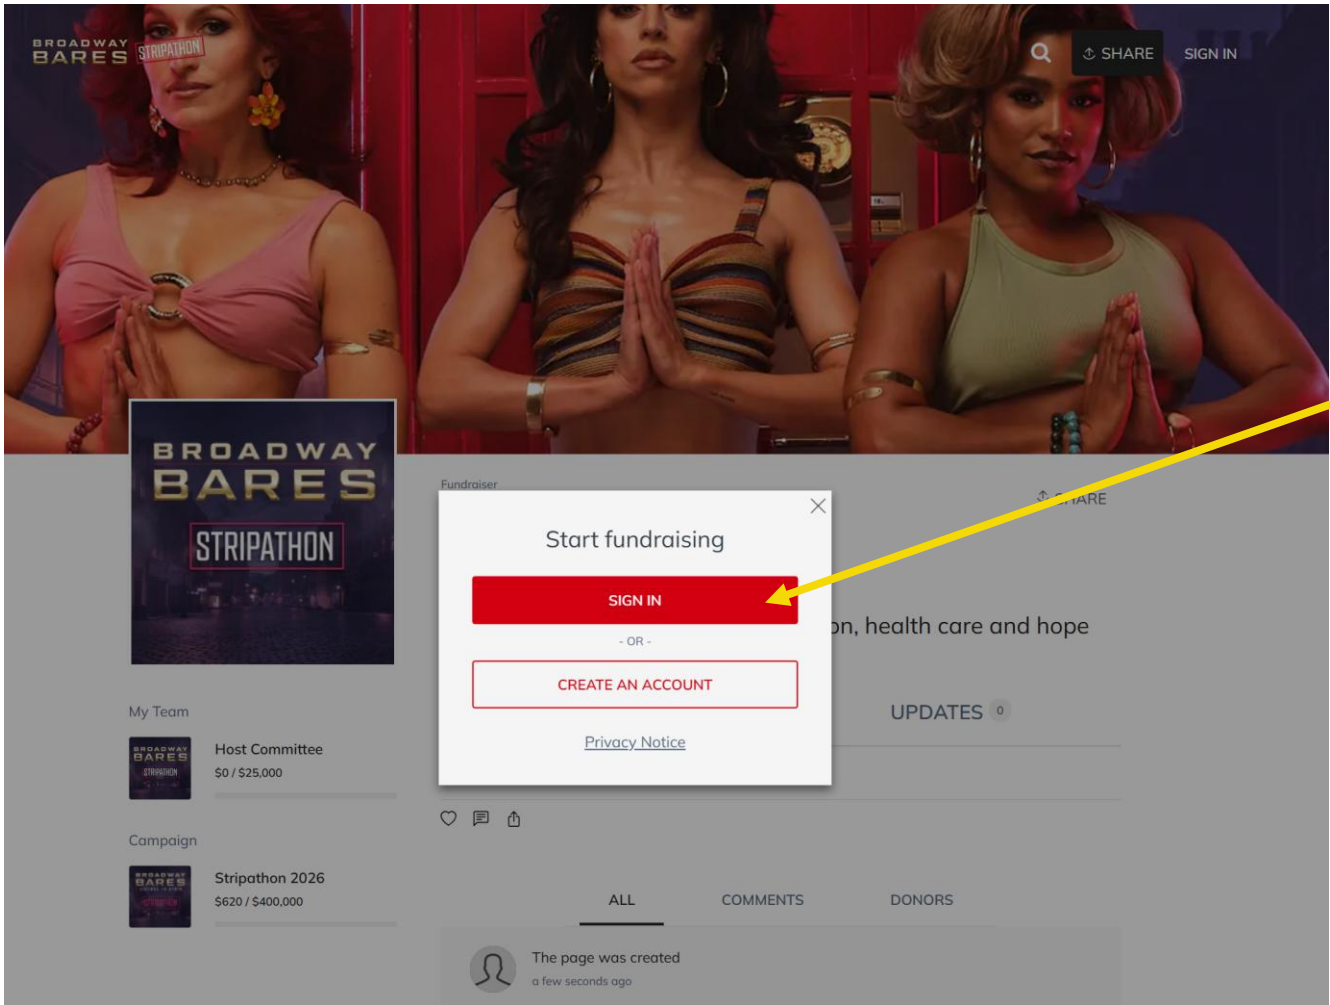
BROADWAY BARES STRIPATHON

SHARE SIGN IN

BROADWAY BARES STRIPATHON

Fundraiser

SHARE

Start fundraising

SIGN IN

- OR -

CREATE AN ACCOUNT

Privacy Notice

on, health care and hope

UPDATES 0

My Team

BROADWAY BARES STRIPATHON

Host Committee
$0 / $25,000

Campaign

BROADWAY BARES STRIPATHON

Stripathon 2026
$620 / $400,000

ALL COMMENTS DONORS

The page was created
a few seconds ago